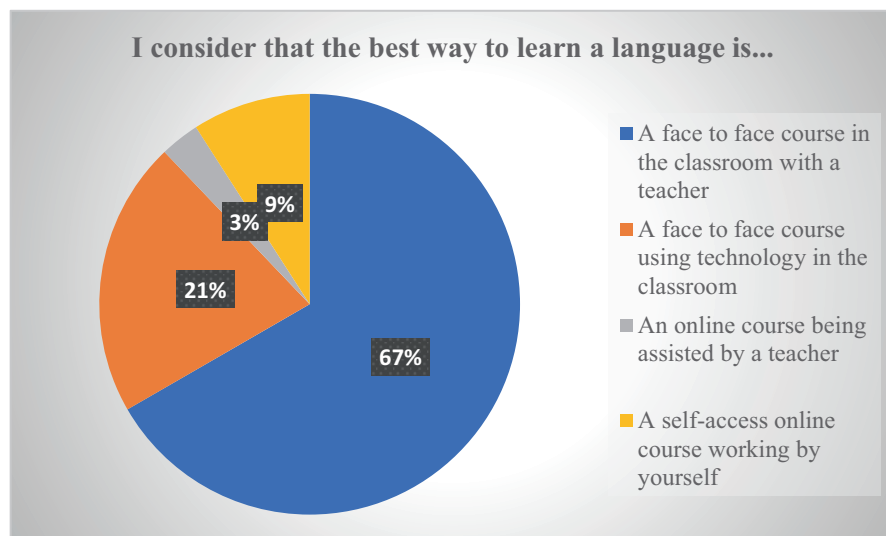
I consider that the best way to learn a language is...

9%

3%

21%

67%

A face to face course in the classroom with a teacher

A face to face course using technology in the classroom

An online course being assisted by a teacher

A self-access online course working by yourself